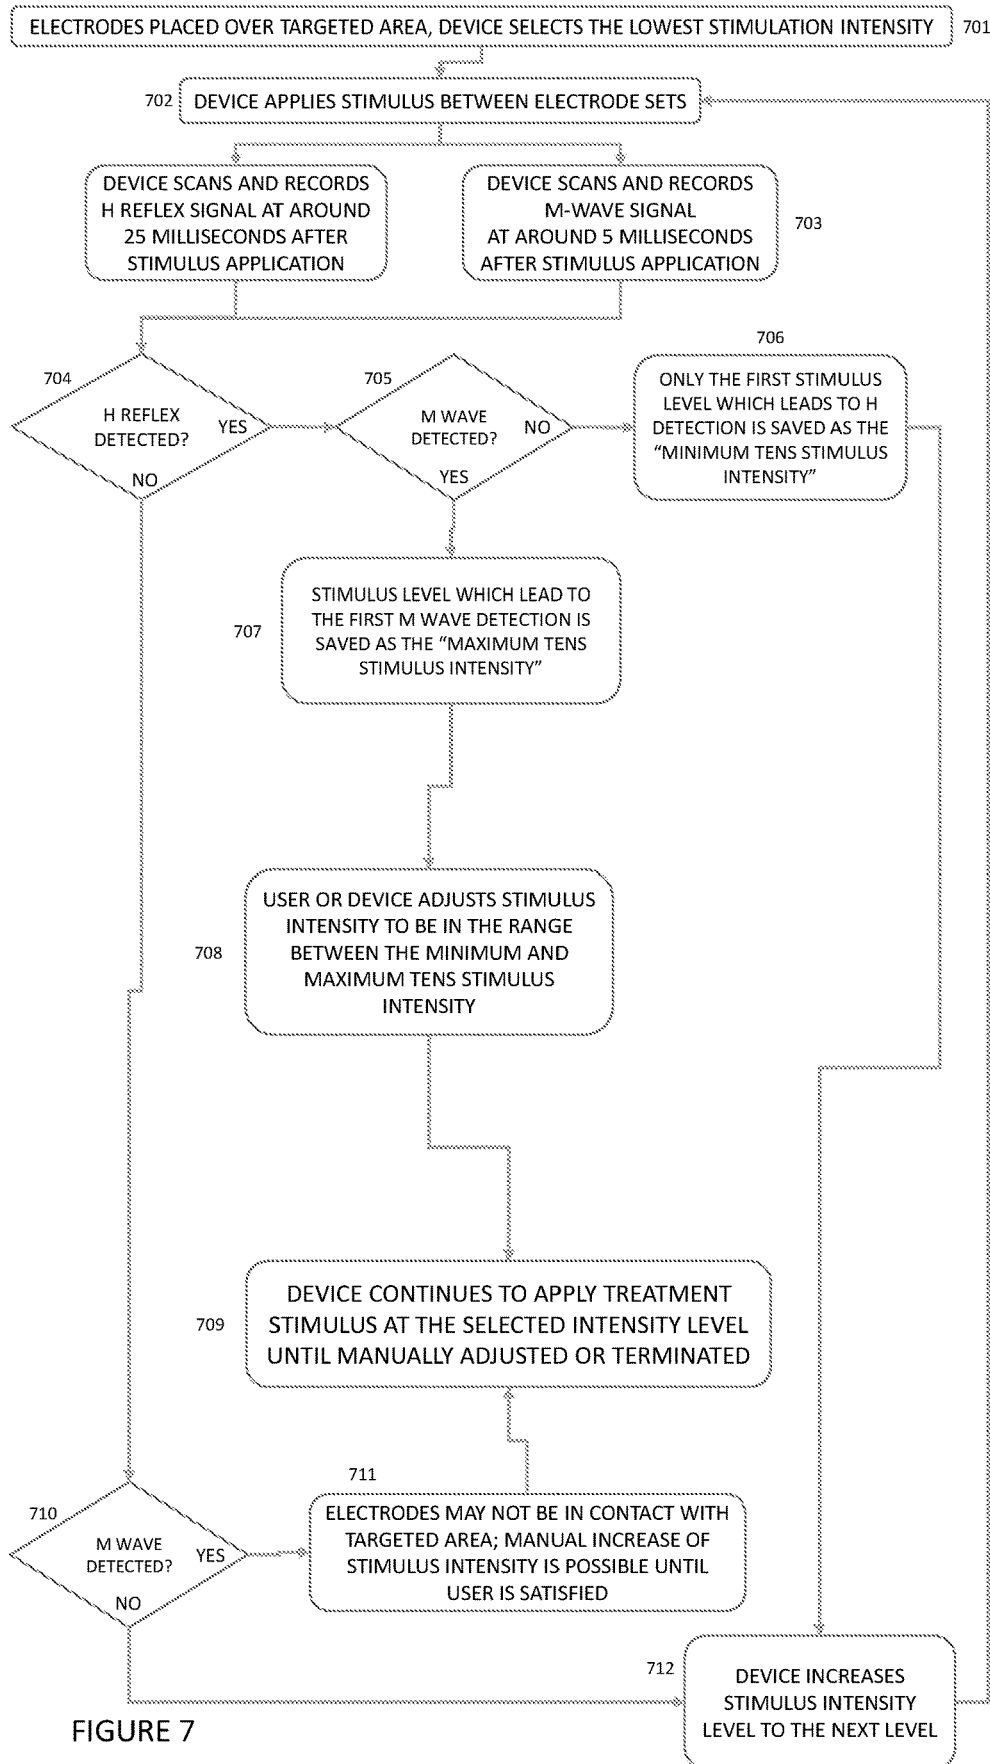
ELECTRODES PLACED OVER TARGETED AREA, DEVICE SELECTS THE LOWEST STIMULATION INTENSITY 701

702 DEVICE APPLIES STIMULUS BETWEEN ELECTRODE SETS

DEVICE SCANS AND RECORDS H REFLEX SIGNAL AT AROUND 25 MILLISECONDS AFTER STIMULUS APPLICATION

DEVICE SCANS AND RECORDS M-WAVE SIGNAL AT AROUND 5 MILLISECONDS AFTER STIMULUS APPLICATION

703

704

H REFLEX DETECTED?

YES

NO

705

M WAVE DETECTED?

NO

YES

706

ONLY THE FIRST STIMULUS LEVEL WHICH LEADS TO H DETECTION IS SAVED AS THE "MINIMUM TENS STIMULUS INTENSITY"

707

STIMULUS LEVEL WHICH LEAD TO THE FIRST M WAVE DETECTION IS SAVED AS THE "MAXIMUM TENS STIMULUS INTENSITY"

708

USER OR DEVICE ADJUSTS STIMULUS INTENSITY TO BE IN THE RANGE BETWEEN THE MINIMUM AND MAXIMUM TENS STIMULUS INTENSITY

709

DEVICE CONTINUES TO APPLY TREATMENT STIMULUS AT THE SELECTED INTENSITY LEVEL UNTIL MANUALLY ADJUSTED OR TERMINATED

711

710

M WAVE DETECTED?

YES

NO

ELECTRODES MAY NOT BE IN CONTACT WITH TARGETED AREA; MANUAL INCREASE OF STIMULUS INTENSITY IS POSSIBLE UNTIL USER IS SATISFIED

712

DEVICE INCREASES STIMULUS INTENSITY LEVEL TO THE NEXT LEVEL

FIGURE 7